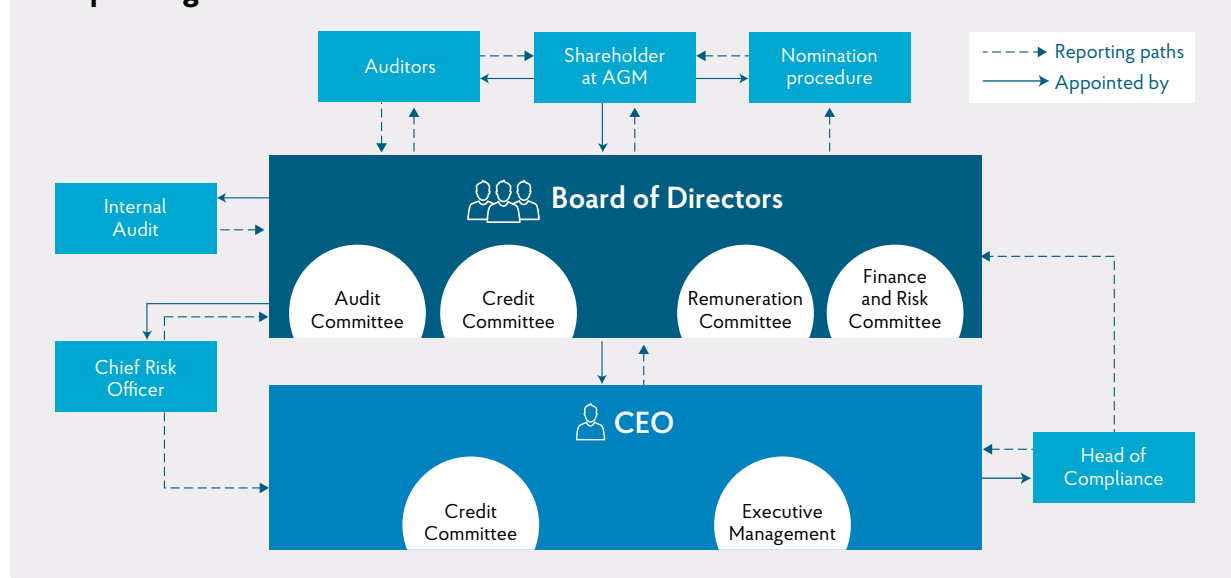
Auditors

Shareholder at AGM

Nomination procedure

Reporting paths
Appointed by

Internal Audit

Board of Directors

Audit Committee

Credit Committee

Remuneration Committee

Finance and Risk Committee

Chief Risk Officer

CEO

Credit Committee

Executive Management

Head of Compliance